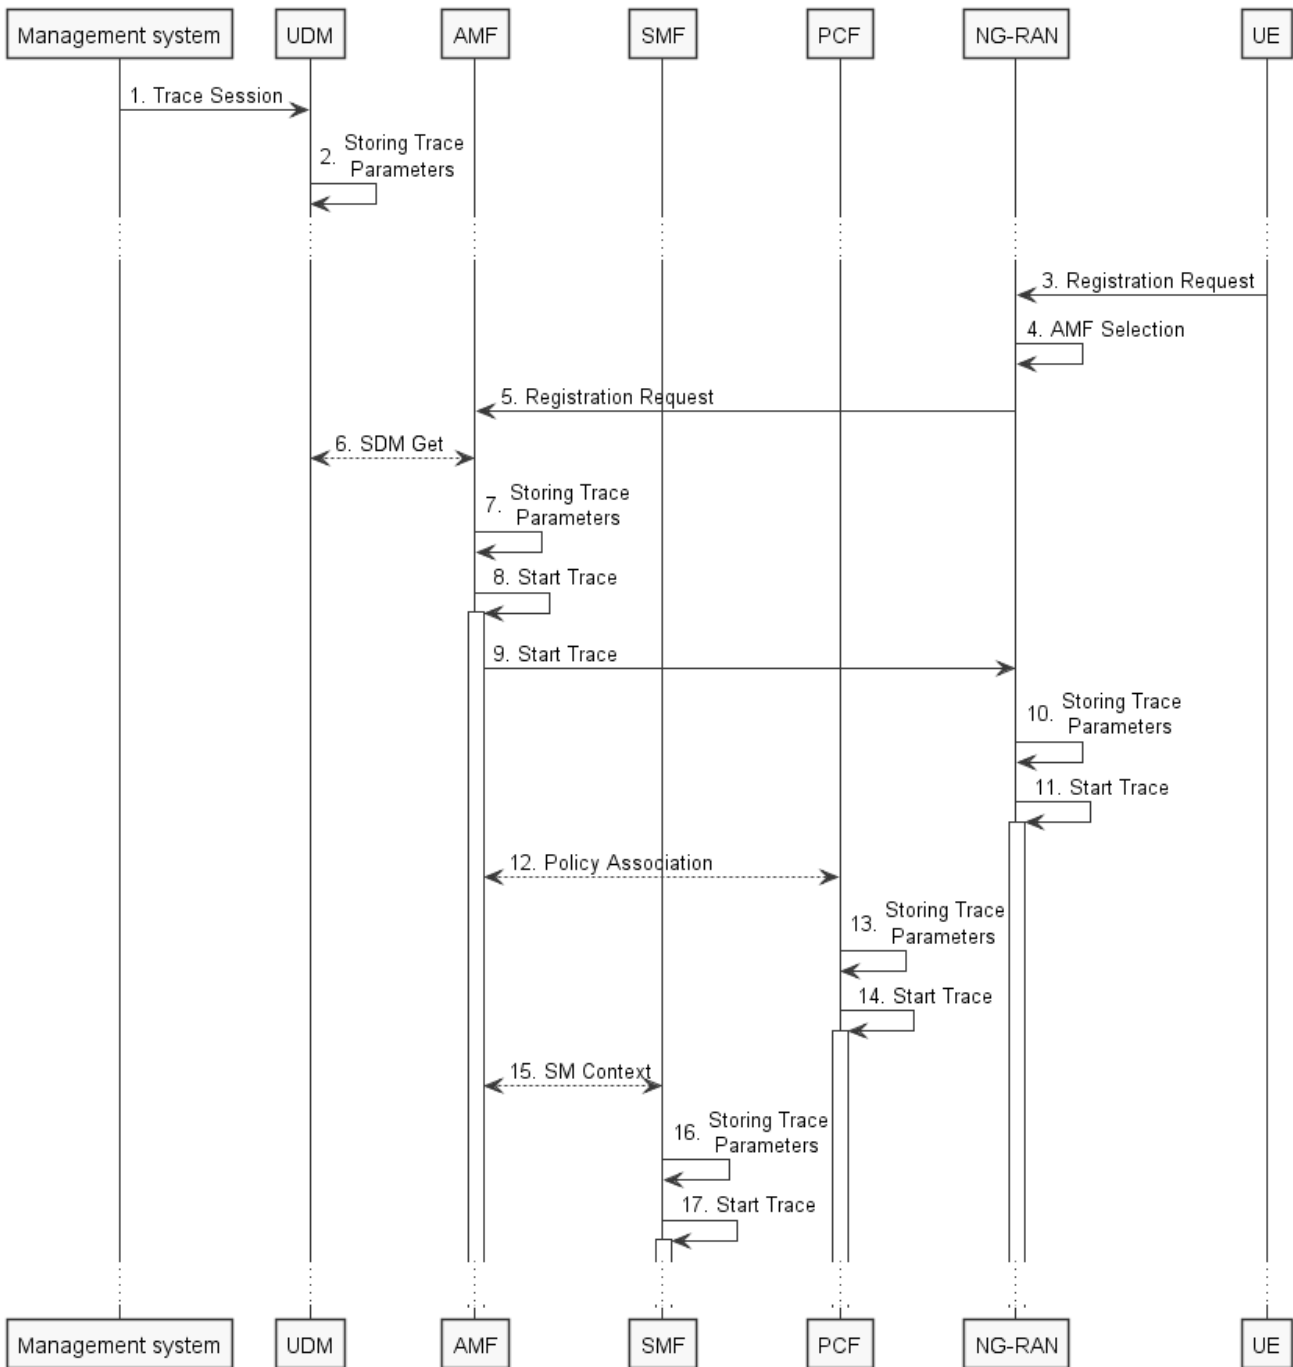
Management system UDM AMF SMF PCF NG-RAN UE

1. Trace Session

2. Storing Trace Parameters

3. Registration Request

4. AMF Selection

5. Registration Request

6. SDM Get

7. Storing Trace Parameters

8. Start Trace

9. Start Trace

10. Storing Trace Parameters

11. Start Trace

12. Policy Association

13. Storing Trace Parameters

14. Start Trace

15. SM Context

16. Storing Trace Parameters

17. Start Trace

Management system UDM AMF SMF PCF NG-RAN UE